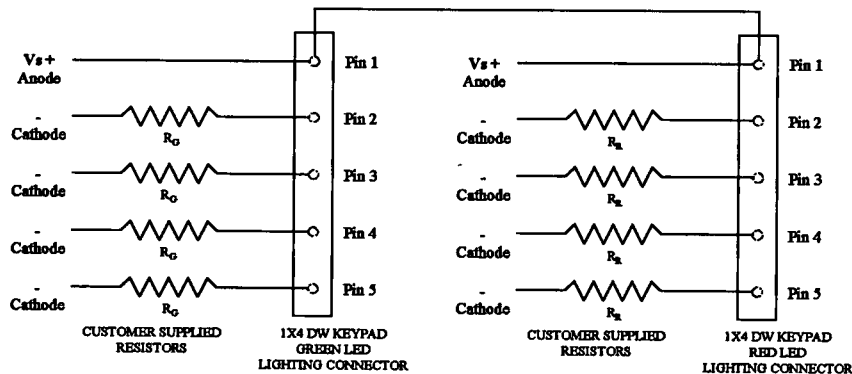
Vs +
Anode

-
Cathode
$R_G$

-
Cathode
$R_G$

-
Cathode
$R_G$

-
Cathode
$R_G$

Pin 1
Pin 2
Pin 3
Pin 4
Pin 5

CUSTOMER SUPPLIED RESISTORS

1X4 DW KEYPAD GREEN LED LIGHTING CONNECTOR

Vs +
Anode

-
Cathode
$R_R$

-
Cathode
$R_R$

-
Cathode
$R_R$

-
Cathode
$R_R$

Pin 1
Pin 2
Pin 3
Pin 4
Pin 5

CUSTOMER SUPPLIED RESISTORS

1X4 DW KEYPAD RED LED LIGHTING CONNECTOR